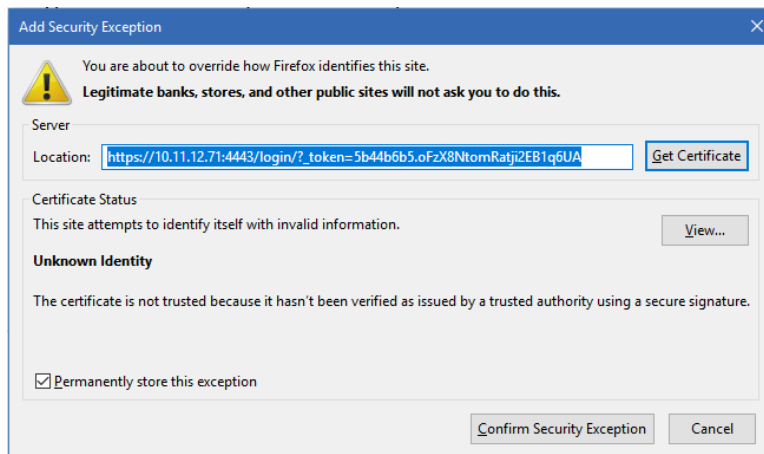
Add Security Exception

You are about to override how Firefox identifies this site.

**Legitimate banks, stores, and other public sites will not ask you to do this.**

Server

Location: https://10.11.12.71:4443/login/?_token=5b44b6b5.oFzX8NtomRatji2EB1q6UA

Get Certificate

Certificate Status

This site attempts to identify itself with invalid information.

View...

**Unknown Identity**

The certificate is not trusted because it hasn't been verified as issued by a trusted authority using a secure signature.

Permanently store this exception

Confirm Security Exception

Cancel